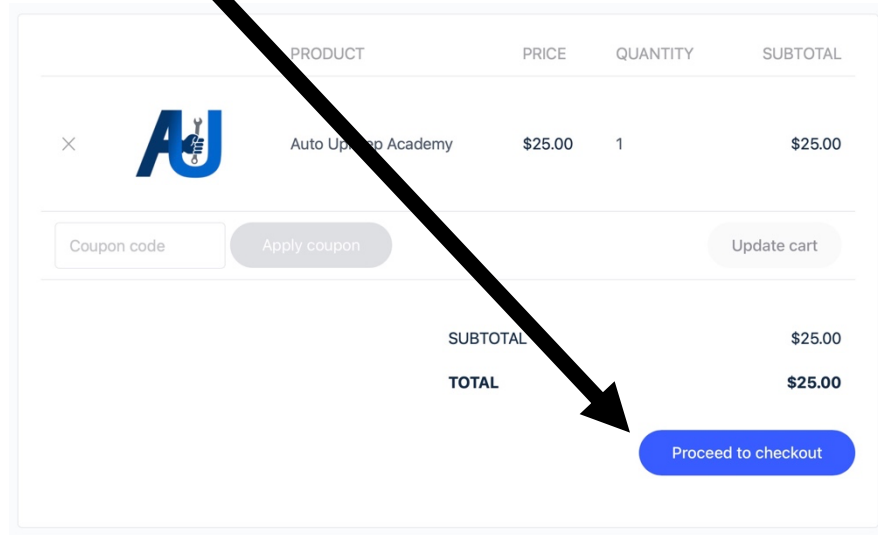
| | | PRODUCT | PRICE | QUANTITY | SUBTOTAL |
|---|---|---|---|---|---|
| × | AU | Auto Up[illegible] Academy | $25.00 | 1 | $25.00 |

Coupon code

Apply coupon

Update cart

SUBTOTAL $25.00

TOTAL $25.00

Proceed to checkout